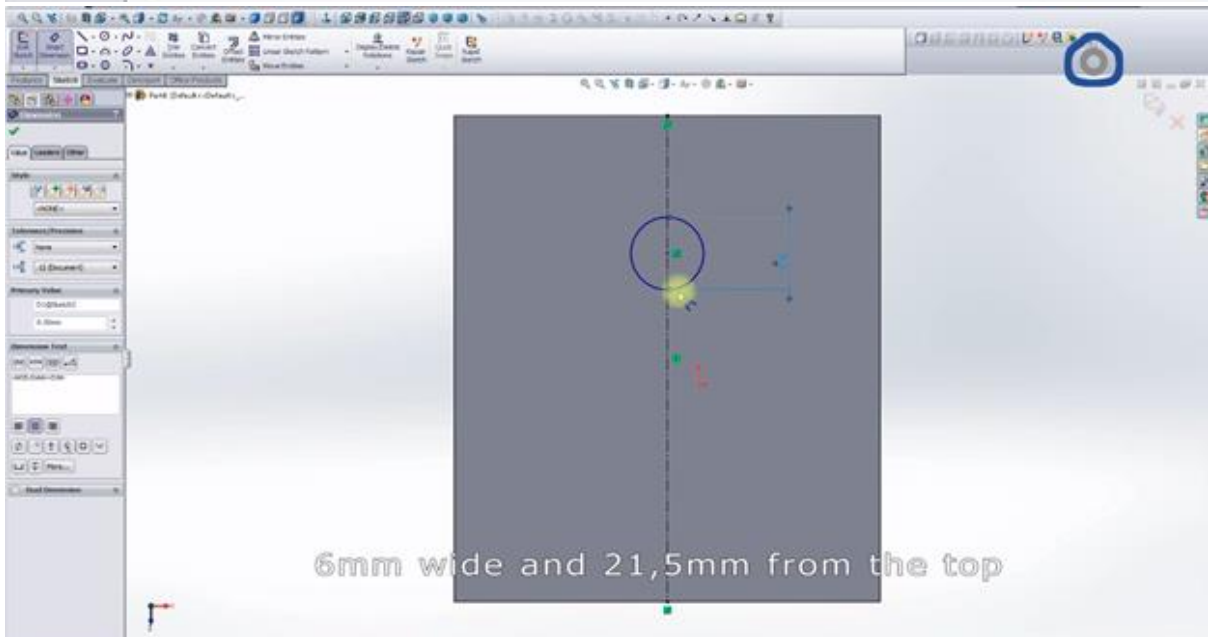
Mirror Entities

Linear Sketch Pattern

Move Entities

Display/Delete Relations

Repair Sketch

Quick Snaps

Rapid Sketch

Features Sketch Evaluate DimXpert Office Products

Part4 (Default<<Default>_

Dimension

Value Leaders Other

Style

<NONE>

Tolerance/Precision

None

.12 (Document)

Primary Value

D1@Sketch1

6.00mm

Dimension Text

<DIM>

More...

Dual Dimension

6mm wide and 21,5mm from the top